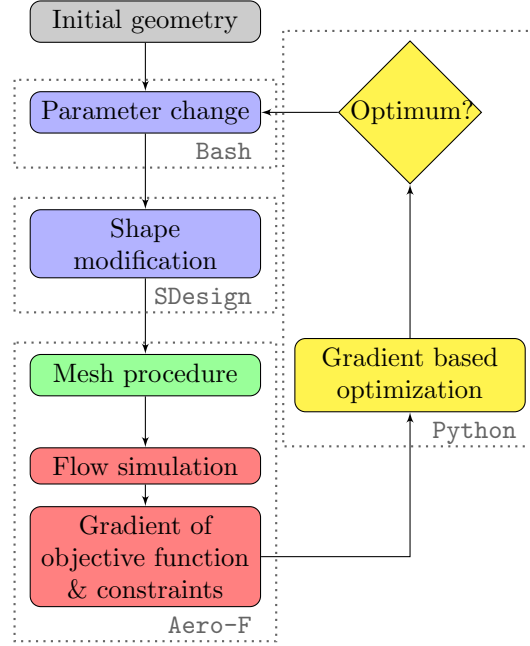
Initial geometry

Parameter change

Bash

Optimum?

Shape modification

SDesign

Mesh procedure

Gradient based optimization

Python

Flow simulation

Gradient of objective function & constraints

Aero-F